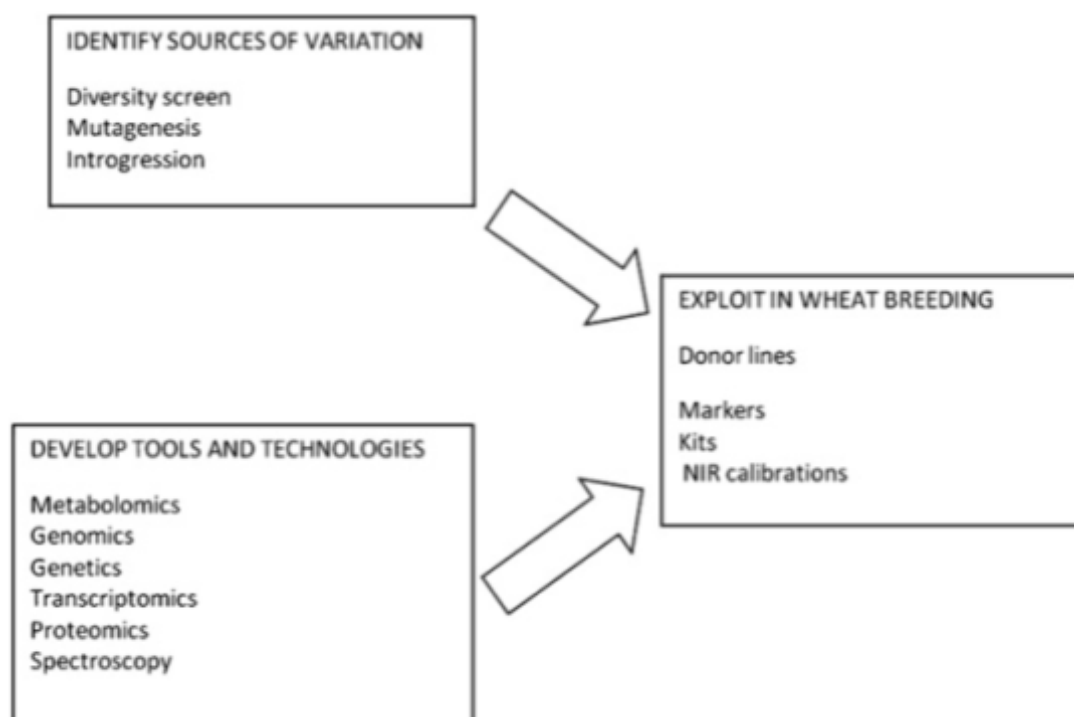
IDENTIFY SOURCES OF VARIATION

Diversity screen
Mutagenesis
Introgression

EXPLOIT IN WHEAT BREEDING

Donor lines

Markers
Kits
NIR calibrations

DEVELOP TOOLS AND TECHNOLOGIES

Metabolomics
Genomics
Genetics
Transcriptomics
Proteomics
Spectroscopy